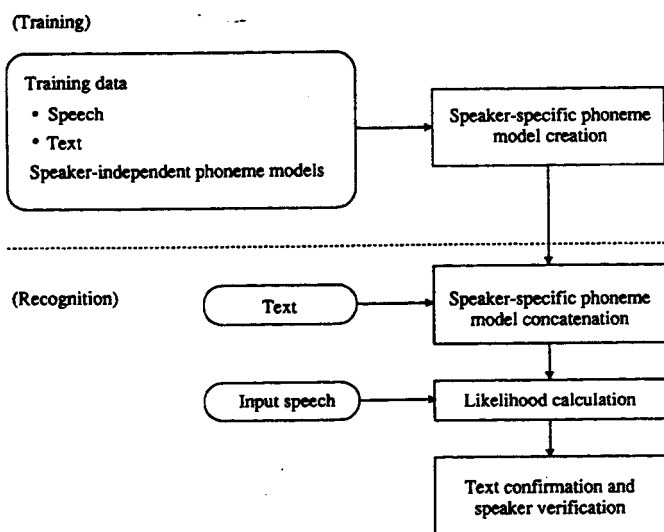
(Training)

Training data
• Speech
• Text
Speaker-independent phoneme models

Speaker-specific phoneme model creation

(Recognition)

Text

Speaker-specific phoneme model concatenation

Input speech

Likelihood calculation

Text confirmation and speaker verification